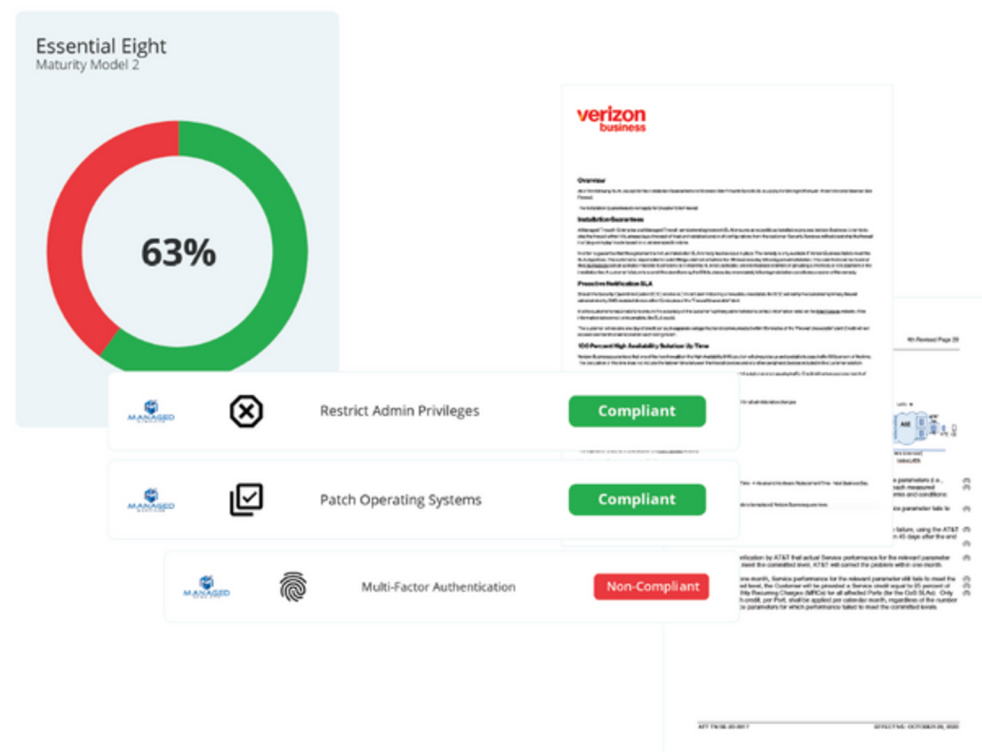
Essential Eight
Maturity Model 2

63%

verizon
business

Overview

Installation Guarantees

Proactive Notification SLA

100 Percent High Availability Solution Up Time

4th Revised Page 29

MANAGED

Restrict Admin Privileges

Compliant

MANAGED

Patch Operating Systems

Compliant

MANAGED

Multi-Factor Authentication

Non-Compliant

parameters (i.e., each measured terms and conditions:

parameter fails to

failure, using the AT&T 45 days after the end

ification by AT&T that actual Service performance for the relevant parameter meet the committed level, AT&T will correct the problem within one month.

one month, Service performance for the relevant parameter still fails to meet the level, the Customer will be provided a Service credit equal to 85 percent of thly Recurring Charges (MRCs) for all affected Ports (for the CoS SLAs). Only h credit, per Port, shall be applied per calendar month, regardless of the number parameters for which performance failed to meet the committed levels.

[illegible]